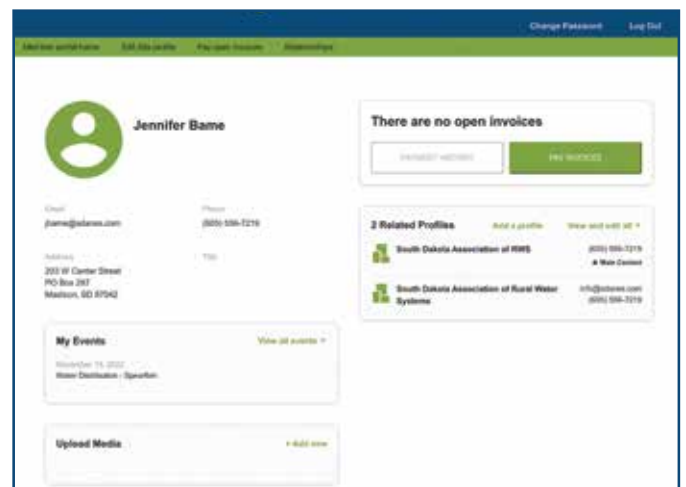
Change Password Log Out

Member portal home Edit this profile Pay open invoices Relationships

Jennifer Bame

Email
jbame@sdarws.com

Phone
(605) 556-7219

Address
203 W Center Street
PO Box 287
Madison, SD 57042

Title

My Events View all events

November 15, 2022
Water Distribution - Spearfish

Upload Media + Add new

There are no open invoices

PAYMENT HISTORY PAY INVOICES

2 Related Profiles Add a profile View and edit all

South Dakota Association of RWS (605) 556-7219
★ Main Contact

South Dakota Association of Rural Water Systems info@sdarws.com
(605) 556-7219